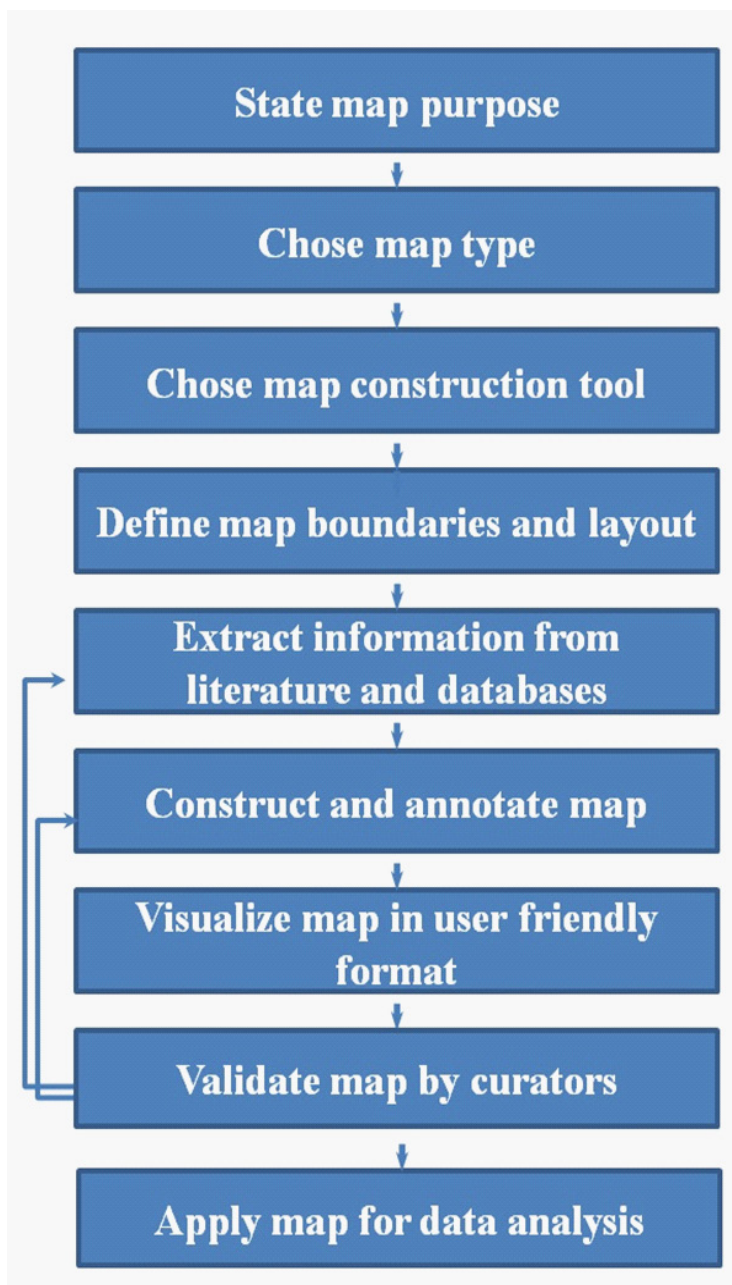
State map purpose

Chose map type

Chose map construction tool

Define map boundaries and layout

Extract information from literature and databases

Construct and annotate map

Visualize map in user friendly format

Validate map by curators

Apply map for data analysis